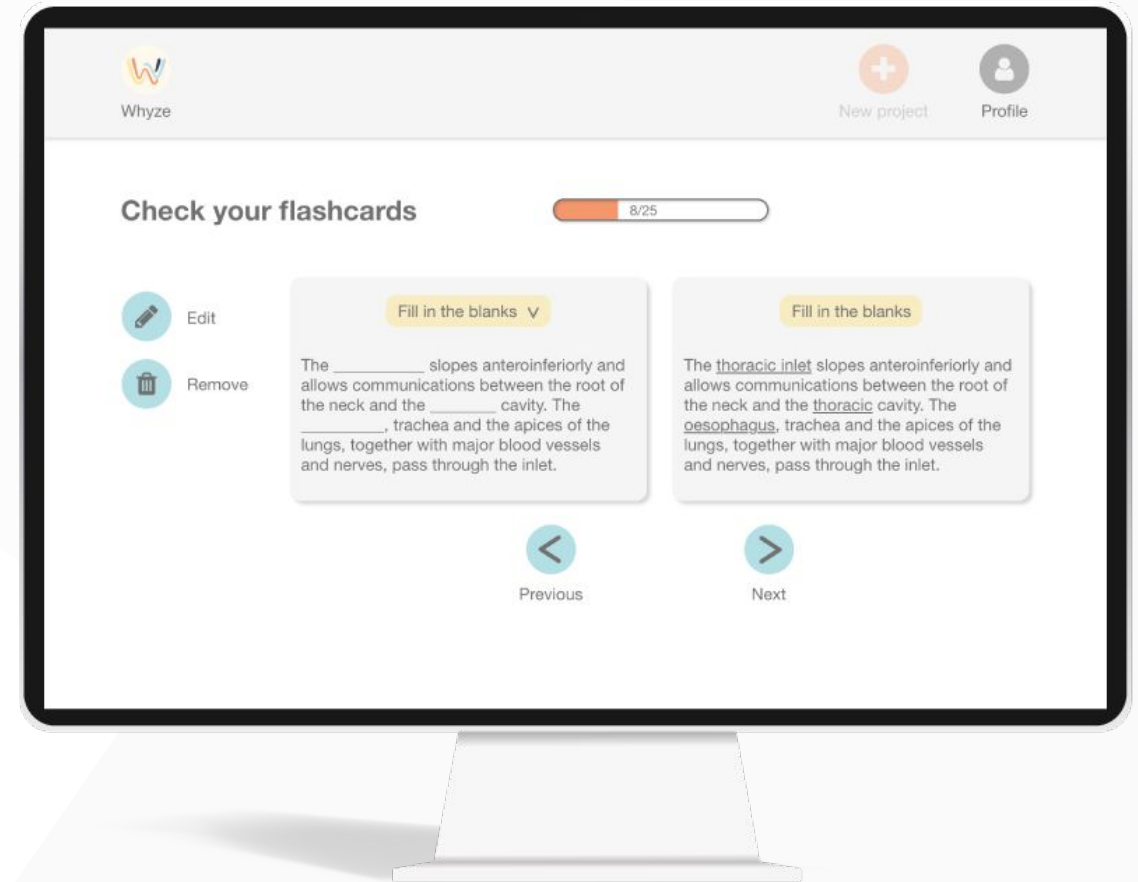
Whyze

New project

Profile

Check your flashcards

8/25

Edit

Remove

Fill in the blanks V

The __________ slopes anteroinferiorly and allows communications between the root of the neck and the ________ cavity. The _________, trachea and the apices of the lungs, together with major blood vessels and nerves, pass through the inlet.

Fill in the blanks

The thoracic inlet slopes anteroinferiorly and allows communications between the root of the neck and the thoracic cavity. The oesophagus, trachea and the apices of the lungs, together with major blood vessels and nerves, pass through the inlet.

Previous

Next